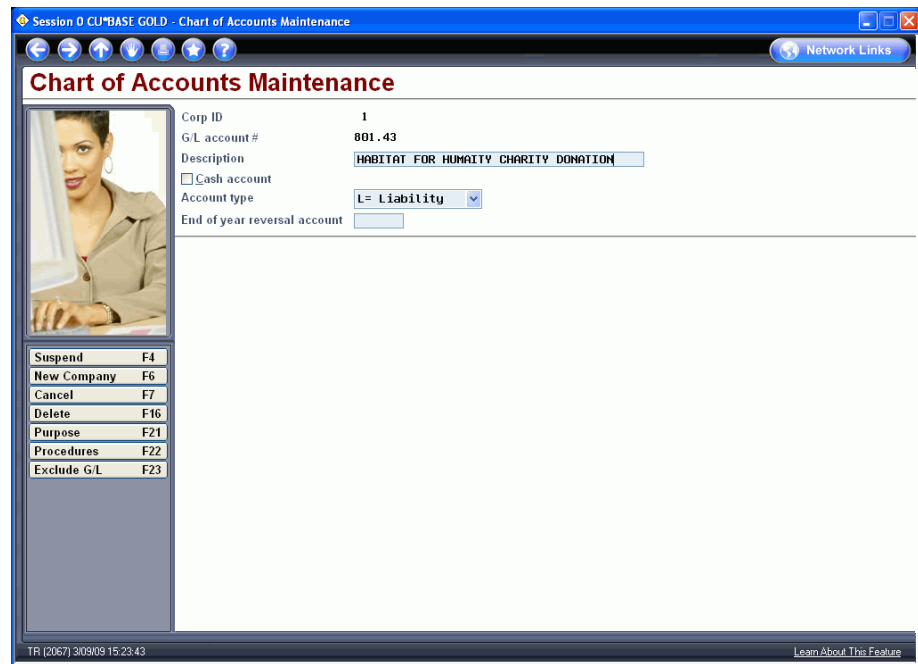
Session 0 CU*BASE GOLD - Chart of Accounts Maintenance

Network Links

Chart of Accounts Maintenance

Corp ID 1
G/L account # 801.43
Description HABITAT FOR HUMAITY CHARITY DONATION
Cash account
Account type L= Liability
End of year reversal account

| | |
|---|---|
| Suspend | F4 |
| New Company | F6 |
| Cancel | F7 |
| Delete | F16 |
| Purpose | F21 |
| Procedures | F22 |
| Exclude G/L | F23 |

TR (2067) 3/09/09 15:23:43

Learn About This Feature